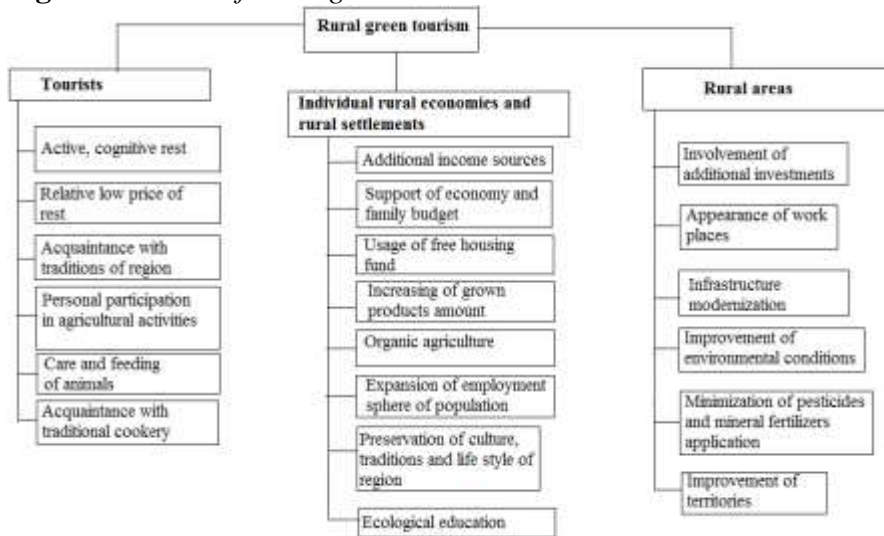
Rural green tourism

Tourists

Active, cognitive rest

Relative low price of rest

Acquaintance with traditions of region

Personal participation in agricultural activities

Care and feeding of animals

Acquaintance with traditional cookery

Individual rural economies and rural settlements

Additional income sources

Support of economy and family budget

Usage of free housing fund

Increasing of grown products amount

Organic agriculture

Expansion of employment sphere of population

Preservation of culture, traditions and life style of region

Ecological education

Rural areas

Involvement of additional investments

Appearance of work places

Infrastructure modernization

Improvement of environmental conditions

Minimization of pesticides and mineral fertilizers application

Improvement of territories